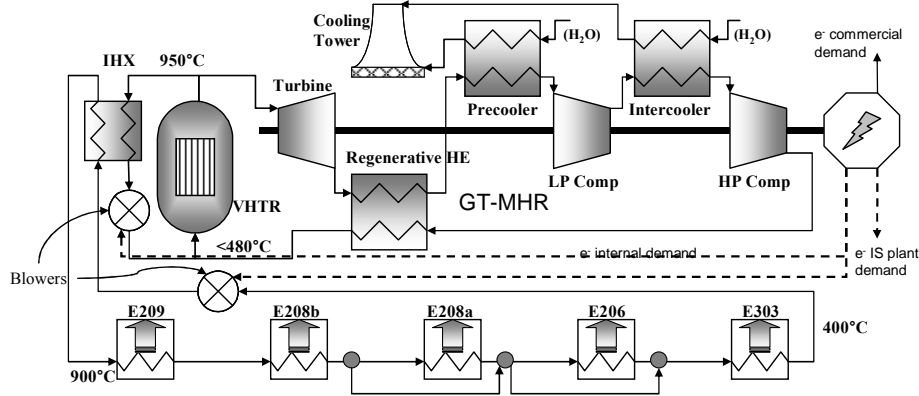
Cooling Tower
$(H_2O)$
$(H_2O)$
$e^-$ commercial demand
IHX
950°C
Turbine
Precooler
Intercooler
Regenerative HE
LP Comp
HP Comp
VHTR
GT-MHR
<480°C
$e^-$ internal demand
$e^-$ IS plant demand
Blowers
E209
E208b
E208a
E206
E303
400°C
900°C